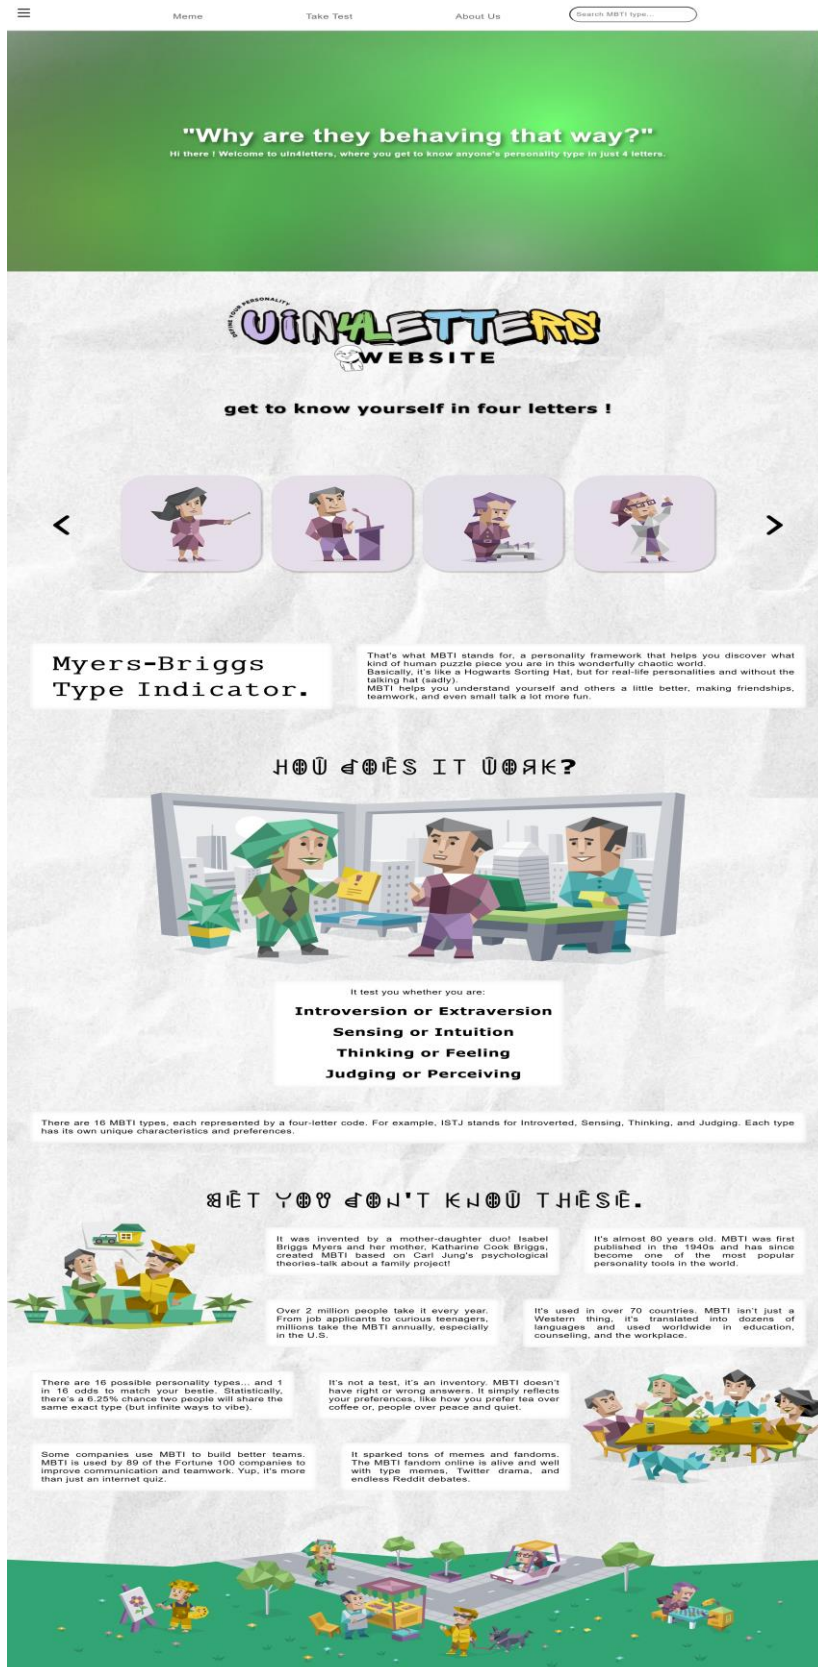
Meme Take Test About Us Search MBTI type...

"Why are they behaving that way?"
Hi there ! Welcome to uIn4letters, where you get to know anyone's personality type in just 4 letters.

DEFINE YOUR PERSONALITY
UIN4LETTERS
WEBSITE

get to know yourself in four letters !

<

>

Myers-Briggs Type Indicator.

That's what MBTI stands for, a personality framework that helps you discover what kind of human puzzle piece you are in this wonderfully chaotic world.
Basically, it's like a Hogwarts Sorting Hat, but for real-life personalities and without the talking hat (sadly).
MBTI helps you understand yourself and others a little better, making friendships, teamwork, and even small talk a lot more fun.

HOW DOES IT WORK?

It test you whether you are:
Introversion or Extraversion
Sensing or Intuition
Thinking or Feeling
Judging or Perceiving

There are 16 MBTI types, each represented by a four-letter code. For example, ISTJ stands for Introverted, Sensing, Thinking, and Judging. Each type has its own unique characteristics and preferences.

BET YOU DON'T KNOW THESE.

It was invented by a mother-daughter duo! Isabel Briggs Myers and her mother, Katharine Cook Briggs, created MBTI based on Carl Jung's psychological theories-talk about a family project!

It's almost 80 years old. MBTI was first published in the 1940s and has since become one of the most popular personality tools in the world.

Over 2 million people take it every year. From job applicants to curious teenagers, millions take the MBTI annually, especially in the U.S.

It's used in over 70 countries. MBTI isn't just a Western thing, it's translated into dozens of languages and used worldwide in education, counseling, and the workplace.

There are 16 possible personality types... and 1 in 16 odds to match your bestie. Statistically, there's a 6.25% chance two people will share the same exact type (but infinite ways to vibe).

It's not a test, it's an inventory. MBTI doesn't have right or wrong answers. It simply reflects your preferences, like how you prefer tea over coffee or, people over peace and quiet.

Some companies use MBTI to build better teams. MBTI is used by 89 of the Fortune 100 companies to improve communication and teamwork. Yup, it's more than just an internet quiz.

It sparked tons of memes and fandoms. The MBTI fandom online is alive and well with type memes, Twitter drama, and endless Reddit debates.